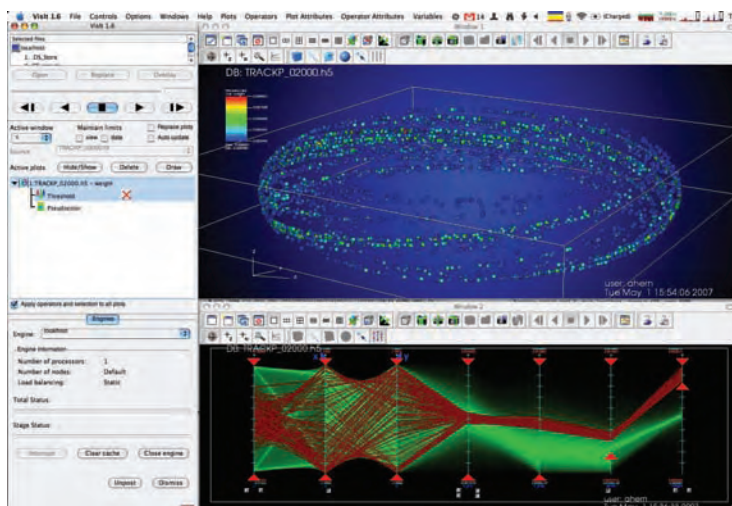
Visit 1.6 File Controls Options Windows Help Plots Operators Plot Attributes Operator Attributes Variables

Visit 1.6

Selected files
localhost
1. DS_store

Open Replace Overlay

Active window
Maintain limits
view time
Replace plots
Auto update

Active plots Hide/Show Delete Draw

TRACKP_02000.h5 - weight
Threshold
Parallelcoords

Apply operators and selection to all plots

Engines

Engine localhost

Engine information
Number of processors: 1
Number of nodes: Default
Load balancing: Static

Total Status

Stage Status

Interrupt Clear cache Close engine

Unpost Dismiss

Window 1

DB: TRACKP_02000.h5

user: ghem
Tue May 1 15:54:06 2007

Window 2

DB: TRACKP_02000.h5

user: ghem